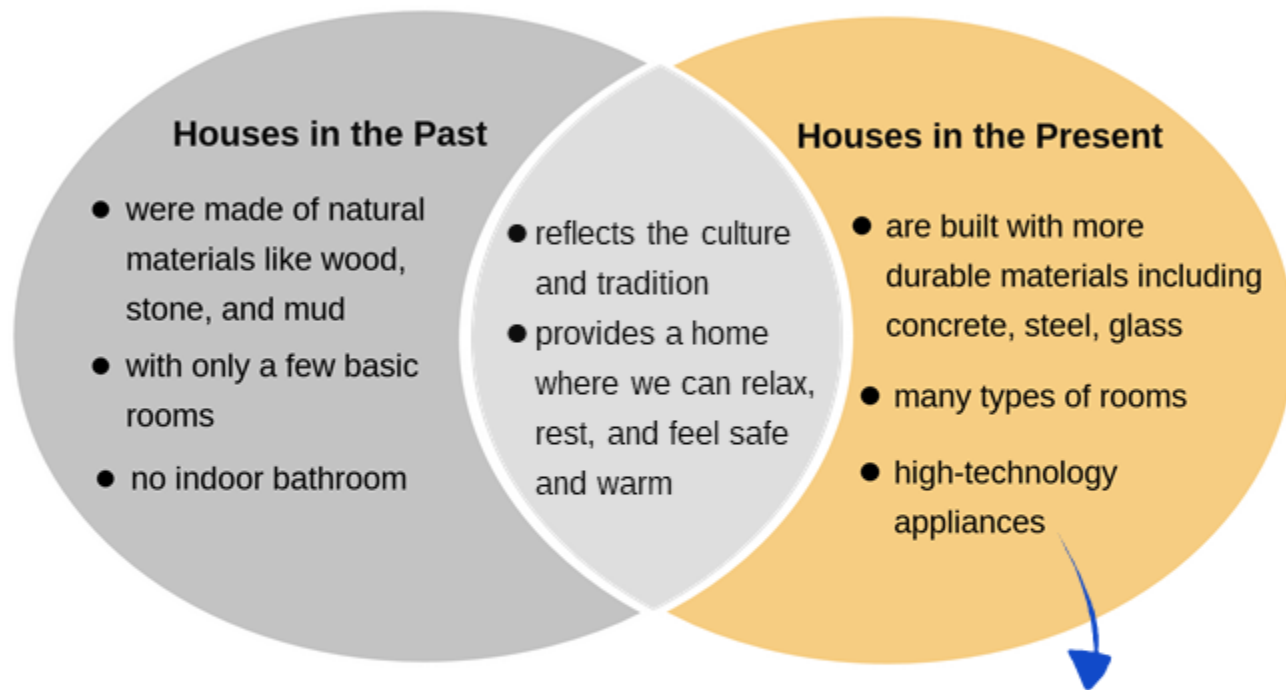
Houses in the Past

- were made of natural materials like wood, stone, and mud
- with only a few basic rooms
- no indoor bathroom

- reflects the culture and tradition
- provides a home where we can relax, rest, and feel safe and warm

Houses in the Present

- are built with more durable materials including concrete, steel, glass
- many types of rooms
- high-technology appliances